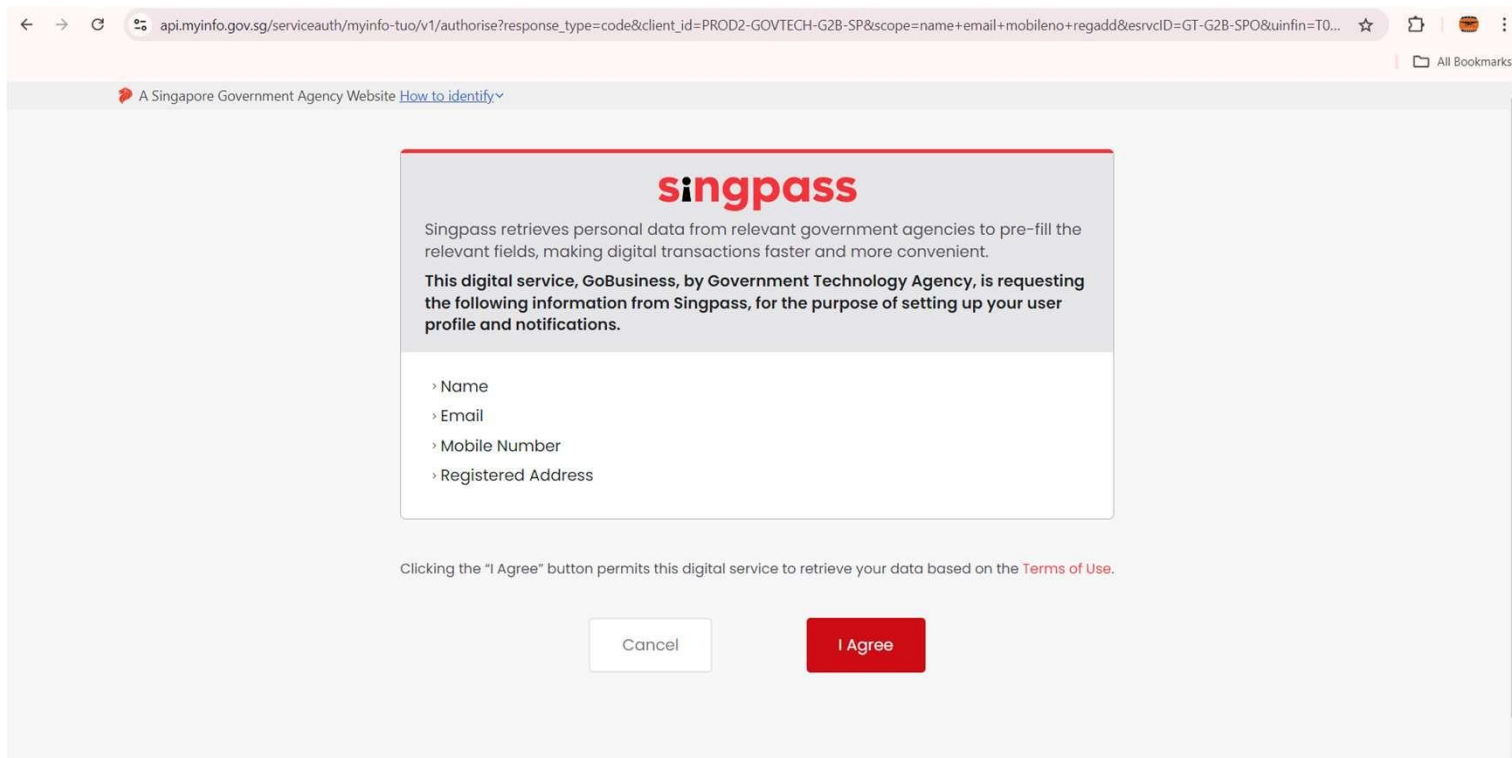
api.myinfo.gov.sg/serviceauth/myinfo-tuo/v1/authorise?response_type=code&client_id=PROD2-GOVTECH-G2B-SP&scope=name+email+mobileno+regadd&esrvcID=GT-G2B-SPO&uinfin=T0...

All Bookmarks

A Singapore Government Agency Website How to identify

singpass

Singpass retrieves personal data from relevant government agencies to pre-fill the relevant fields, making digital transactions faster and more convenient.

**This digital service, GoBusiness, by Government Technology Agency, is requesting the following information from Singpass, for the purpose of setting up your user profile and notifications.**

› Name
› Email
› Mobile Number
› Registered Address

Clicking the "I Agree" button permits this digital service to retrieve your data based on the Terms of Use.

Cancel

I Agree